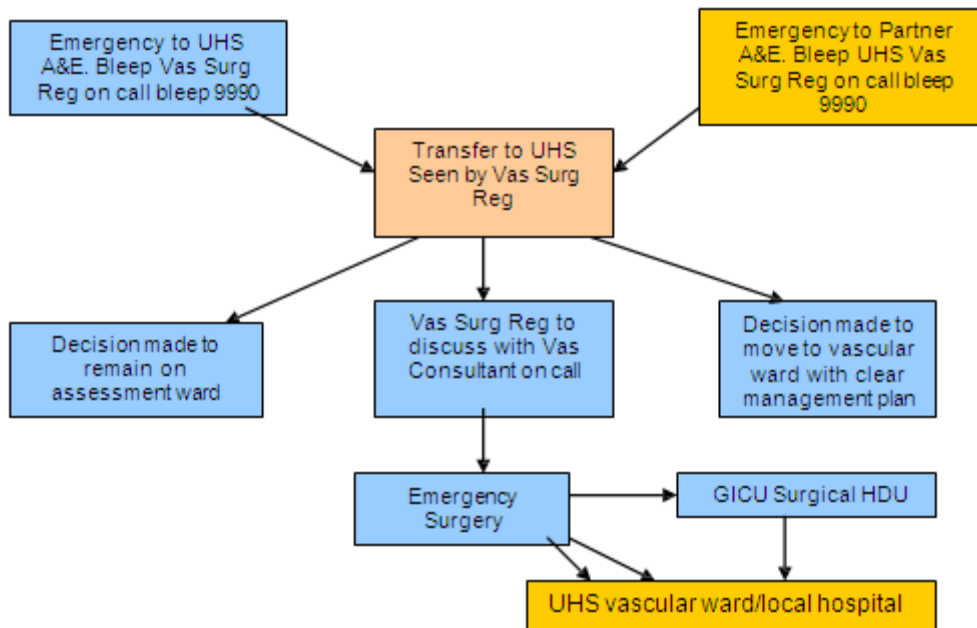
Emergency to UHS A&E. Bleep Vas Surg Reg on call bleep 9990

Emergency to Partner A&E. Bleep UHS Vas Surg Reg on call bleep 9990

Transfer to UHS Seen by Vas Surg Reg

Decision made to remain on assessment ward

Vas Surg Reg to discuss with Vas Consultant on call

Decision made to move to vascular ward with clear management plan

Emergency Surgery

GICU Surgical HDU

UHS vascular ward/local hospital